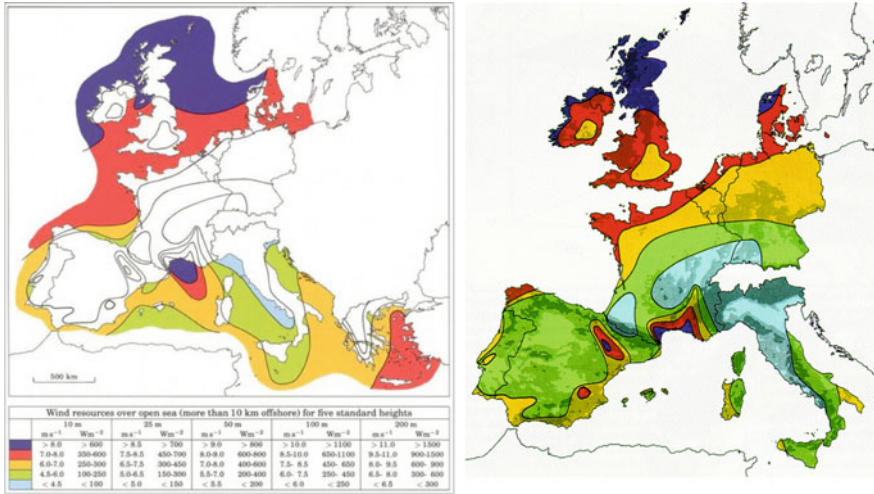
500 km

Wind resources over open sea (more than 10 km offshore) for five standard heights

| | 10 m | | 25 m | | 50 m | | 100 m | | 200 m | |
|---|---|---|---|---|---|---|---|---|---|---|
| | m s$^{-1}$ | Wm$^{-2}$ | m s$^{-1}$ | Wm$^{-2}$ | m s$^{-1}$ | Wm$^{-2}$ | m s$^{-1}$ | Wm$^{-2}$ | m s$^{-1}$ | Wm$^{-2}$ |
| | > 8.0 | > 600 | > 8.5 | > 700 | > 9.0 | > 800 | > 10.0 | > 1100 | > 11.0 | > 1500 |
| | 7.0-8.0 | 350-600 | 7.5-8.5 | 450-700 | 8.0-9.0 | 600-800 | 8.5-10.0 | 650-1100 | 9.5-11.0 | 900-1500 |
| | 6.0-7.0 | 250-300 | 6.5-7.5 | 300-450 | 7.0-8.0 | 400-600 | 7.5- 8.5 | 450- 650 | 8.0- 9.5 | 600- 900 |
| | 4.5-6.0 | 100-250 | 5.0-6.5 | 150-300 | 5.5-7.0 | 200-400 | 6.0- 7.5 | 250- 450 | 6.5- 8.0 | 300- 600 |
| | < 4.5 | < 100 | < 5.0 | < 150 | < 5.5 | < 200 | < 6.0 | < 250 | < 6.5 | < 300 |